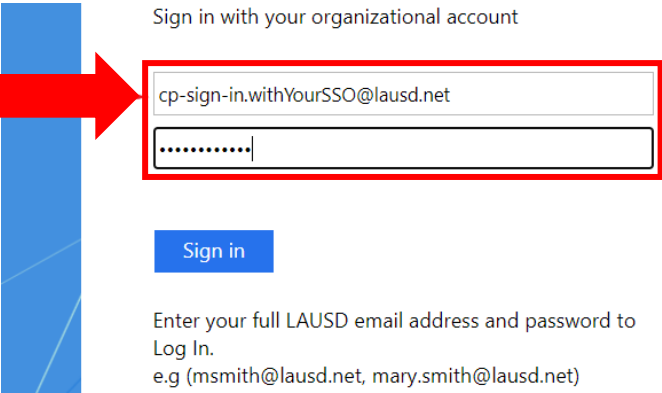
Sign in with your organizational account

cp-sign-in.withYourSSO@lausd.net

••••••••••••

Sign in

Enter your full LAUSD email address and password to Log In.
e.g (msmith@lausd.net, mary.smith@lausd.net)